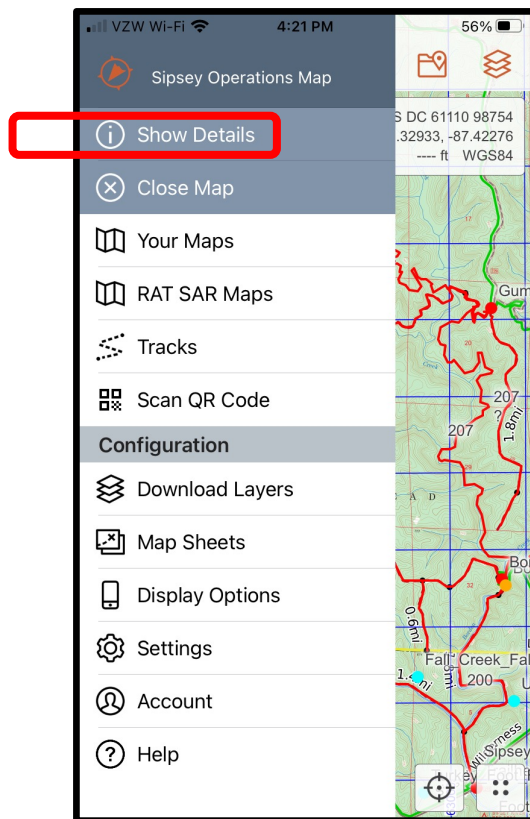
VZW Wi-Fi 4:21 PM 56%

Sipsey Operations Map

Show Details

Close Map

Your Maps

RAT SAR Maps

Tracks

Scan QR Code

Configuration

Download Layers

Map Sheets

Display Options

Settings

Account

Help

S DC 61110 98754
.32933, -87.42276
---- ft WGS84

Gum
207
207
1.8mi
Bo
0.6mi
Fall Creek Fal
200
1.5mi
Sipsey
Wilderness
Foot